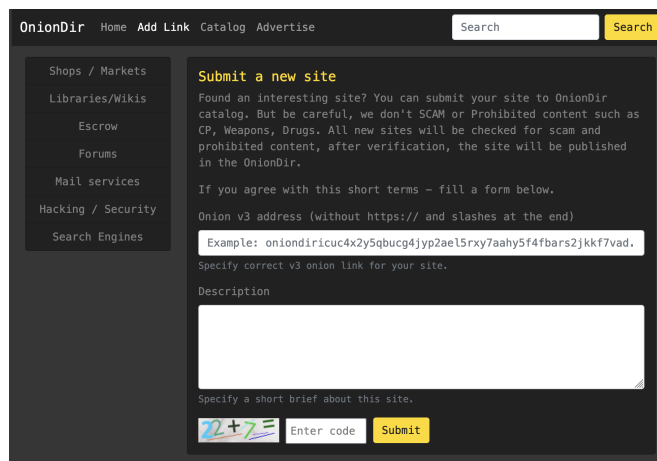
OnionDir Home Add Link Catalog Advertise

Search

Search

Shops / Markets
Libraries/Wikis
Escrow
Forums
Mail services
Hacking / Security
Search Engines

Submit a new site

Found an interesting site? You can submit your site to OnionDir catalog. But be careful, we don't SCAM or Prohibited content such as CP, Weapons, Drugs. All new sites will be checked for scam and prohibited content, after verification, the site will be published in the OnionDir.

If you agree with this short terms – fill a form below.

Onion v3 address (without https:// and slashes at the end)

Example: oniondiricuc4x2y5qbucg4jyp2ael5rxy7aahy5f4fbars2jkkf7vad.

Specify correct v3 onion link for your site.

Description

Specify a short brief about this site.

22+7=

Enter code

Submit